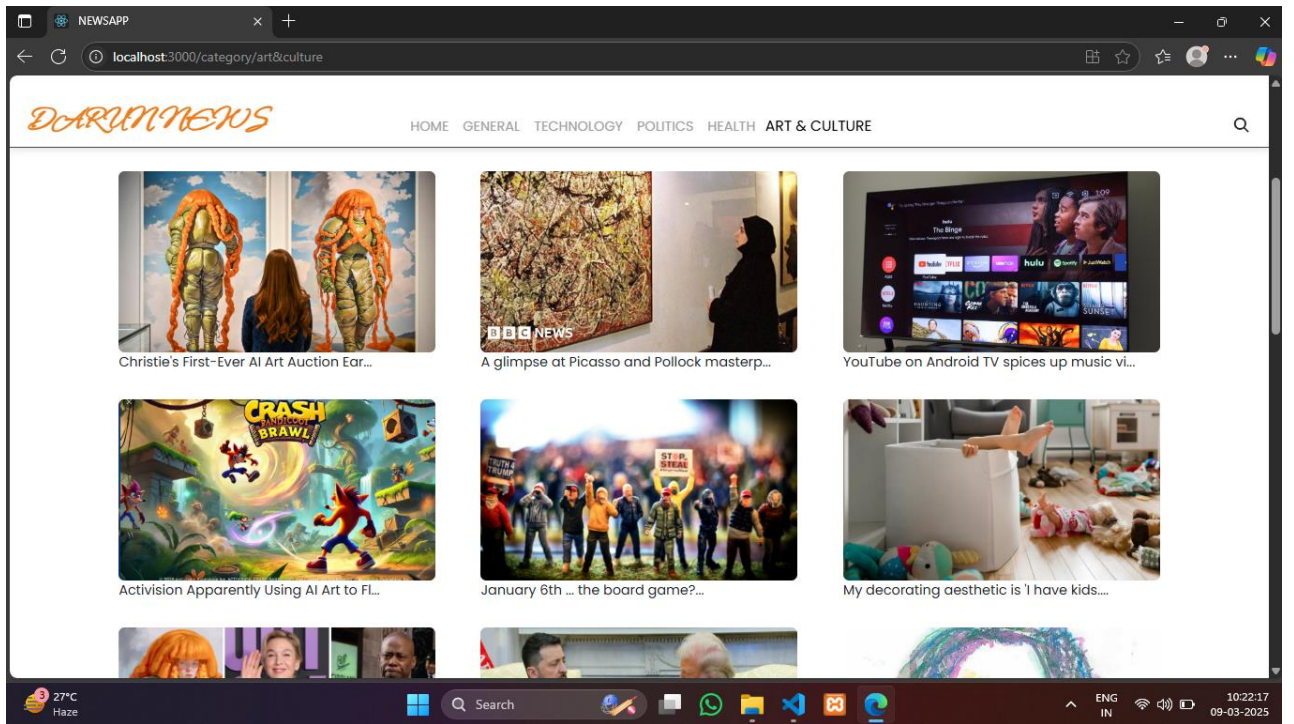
NEWSAPP

localhost:3000/category/art&culture

DARUNNEWS

HOME GENERAL TECHNOLOGY POLITICS HEALTH ART & CULTURE

Christie's First-Ever AI Art Auction Ear...

BBC NEWS

A glimpse at Picasso and Pollock masterp...

YouTube on Android TV spices up music vi...

CRASH BANDICOOT BRAWL

Activision Apparently Using AI Art to Fl...

STOP STEAL

January 6th ... the board game?...

My decorating aesthetic is 'I have kids....

27°C
Haze

Search

ENG
IN

10:22:17
09-03-2025